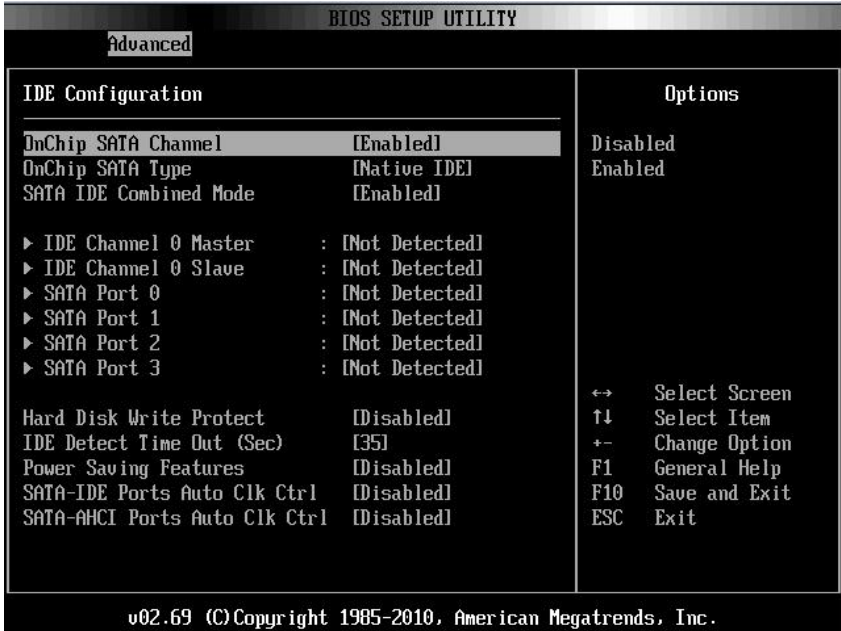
BIOS SETUP UTILITY

Advanced

IDE Configuration

| | |
|---|---|
| OnChip SATA Channel | [Enabled] |
| OnChip SATA Type | [Native IDE] |
| SATA IDE Combined Mode | [Enabled] |
| ▶ IDE Channel 0 Master | : [Not Detected] |
| ▶ IDE Channel 0 Slave | : [Not Detected] |
| ▶ SATA Port 0 | : [Not Detected] |
| ▶ SATA Port 1 | : [Not Detected] |
| ▶ SATA Port 2 | : [Not Detected] |
| ▶ SATA Port 3 | : [Not Detected] |
| Hard Disk Write Protect | [Disabled] |
| IDE Detect Time Out (Sec) | [35] |
| Power Saving Features | [Disabled] |
| SATA-IDE Ports Auto Clk Ctrl | [Disabled] |
| SATA-AHCI Ports Auto Clk Ctrl | [Disabled] |

Options

Disabled
Enabled

↔ Select Screen
↑↓ Select Item
+- Change Option
F1 General Help
F10 Save and Exit
ESC Exit

v02.69 (C)Copyright 1985-2010, American Megatrends, Inc.